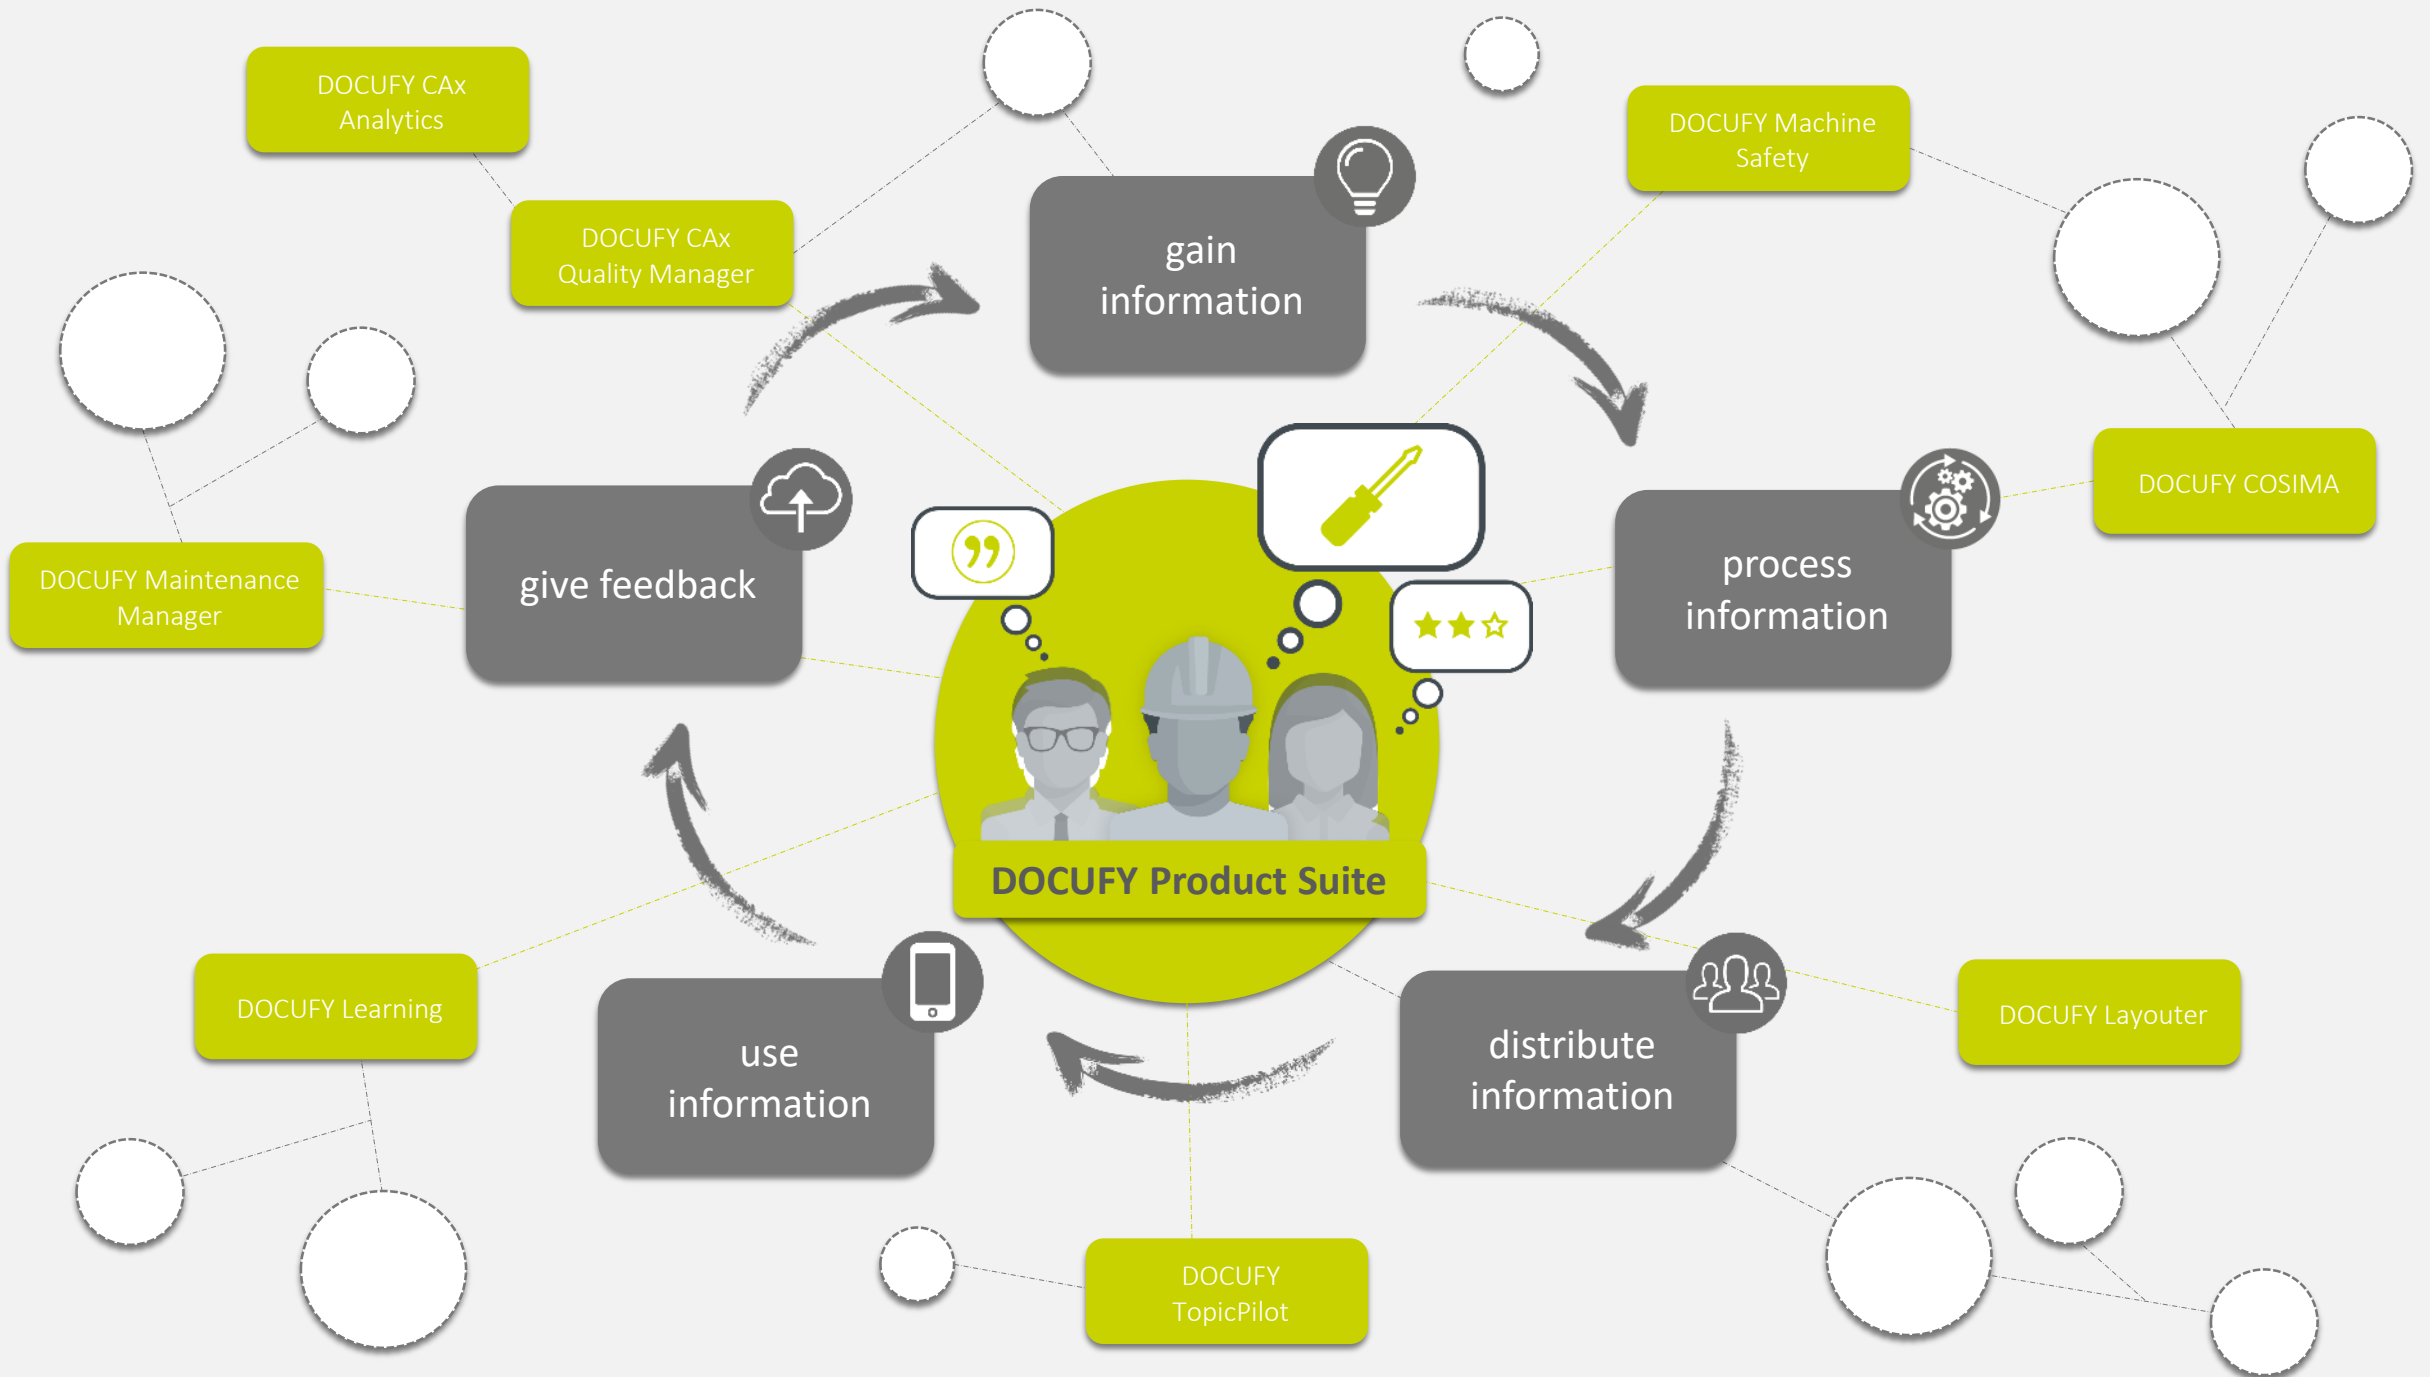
DOCUFY CAx Analytics

DOCUFY CAx Quality Manager

gain information

DOCUFY Machine Safety

DOCUFY COSIMA

process information

DOCUFY Maintenance Manager

give feedback

DOCUFY Product Suite

DOCUFY Learning

use information

distribute information

DOCUFY Layouter

DOCUFY TopicPilot